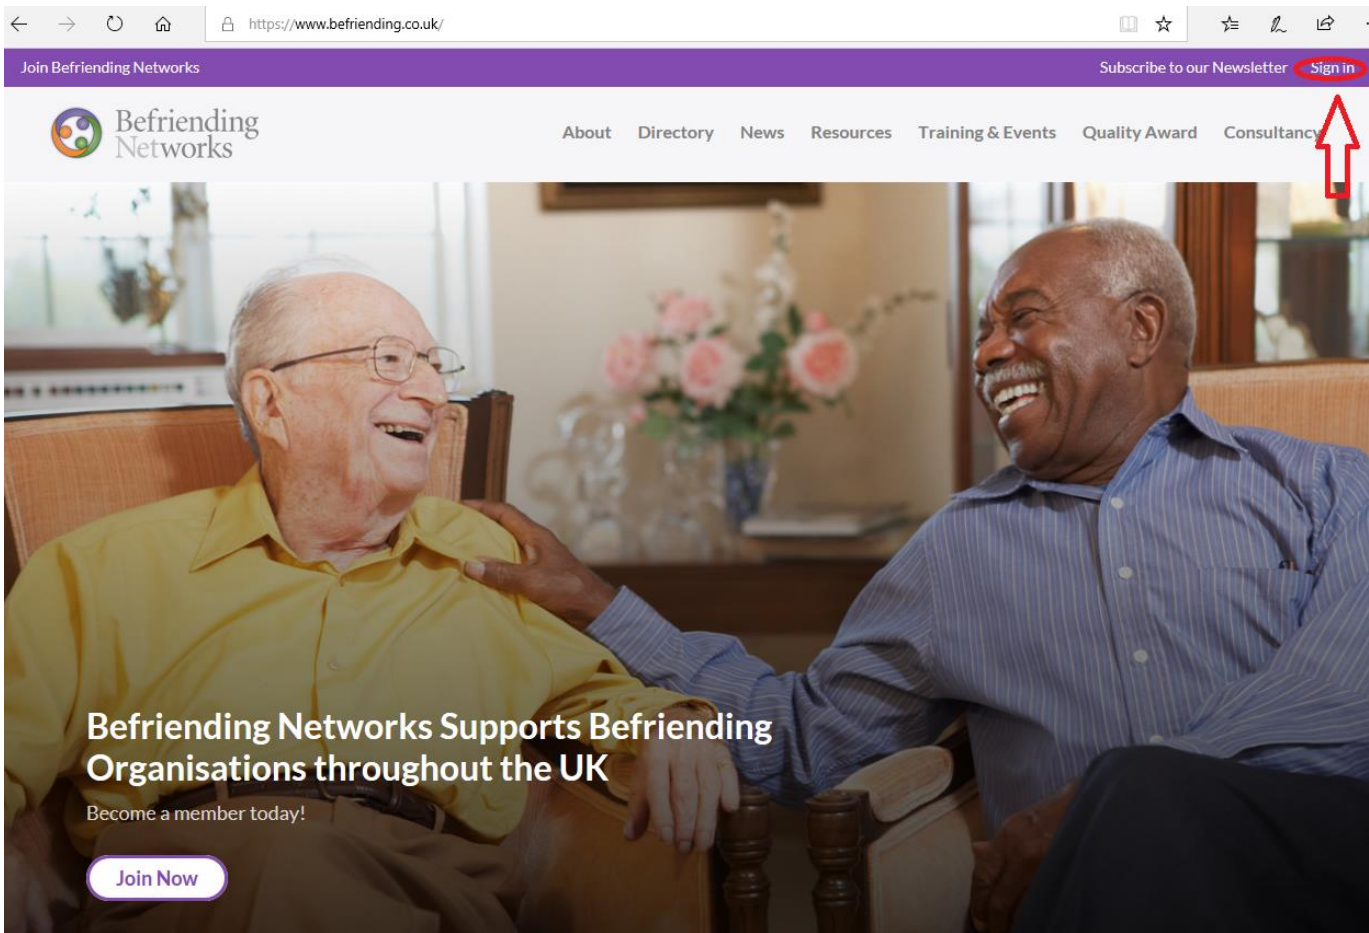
https://www.befriending.co.uk/

Join Befriending Networks

Subscribe to our Newsletter Sign in

Befriending Networks

About Directory News Resources Training & Events Quality Award Consultancy

Befriending Networks Supports Befriending Organisations throughout the UK

Become a member today!

Join Now